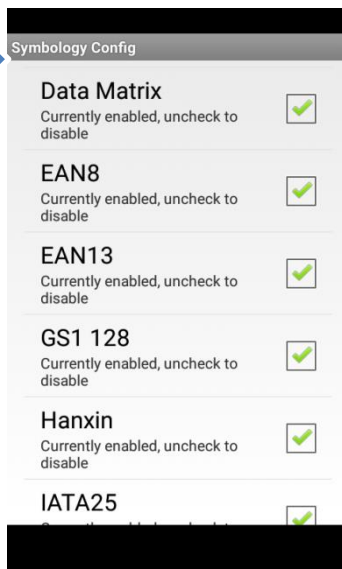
Symbology Config

Data Matrix
Currently enabled, uncheck to disable

EAN8
Currently enabled, uncheck to disable

EAN13
Currently enabled, uncheck to disable

GS1 128
Currently enabled, uncheck to disable

Hanxin
Currently enabled, uncheck to disable

IATA25
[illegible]